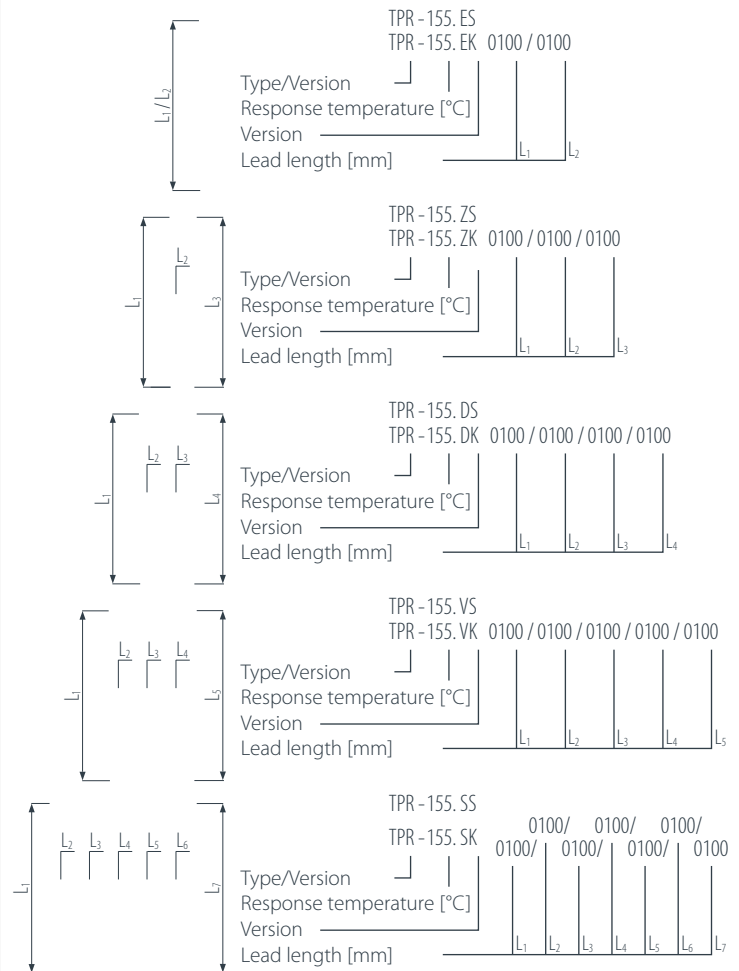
$L_1 / L_2$

TPR - 155. ES
TPR - 155. EK 0100 / 0100

Type/Version
Response temperature [°C]
Version
Lead length [mm]

$L_1$ $L_2$

$L_1$ $L_2$ $L_3$

TPR - 155. ZS
TPR - 155. ZK 0100 / 0100 / 0100

Type/Version
Response temperature [°C]
Version
Lead length [mm]

$L_1$ $L_2$ $L_3$

$L_1$ $L_2$ $L_3$ $L_4$

TPR - 155. DS
TPR - 155. DK 0100 / 0100 / 0100 / 0100

Type/Version
Response temperature [°C]
Version
Lead length [mm]

$L_1$ $L_2$ $L_3$ $L_4$

$L_1$ $L_2$ $L_3$ $L_4$ $L_5$

TPR - 155. VS
TPR - 155. VK 0100 / 0100 / 0100 / 0100 / 0100

Type/Version
Response temperature [°C]
Version
Lead length [mm]

$L_1$ $L_2$ $L_3$ $L_4$ $L_5$

$L_1$ $L_2$ $L_3$ $L_4$ $L_5$ $L_6$ $L_7$

TPR - 155. SS
TPR - 155. SK 0100/ 0100/ 0100/ 0100/ 0100/ 0100/ 0100

Type/Version
Response temperature [°C]
Version
Lead length [mm]

$L_1$ $L_2$ $L_3$ $L_4$ $L_5$ $L_6$ $L_7$